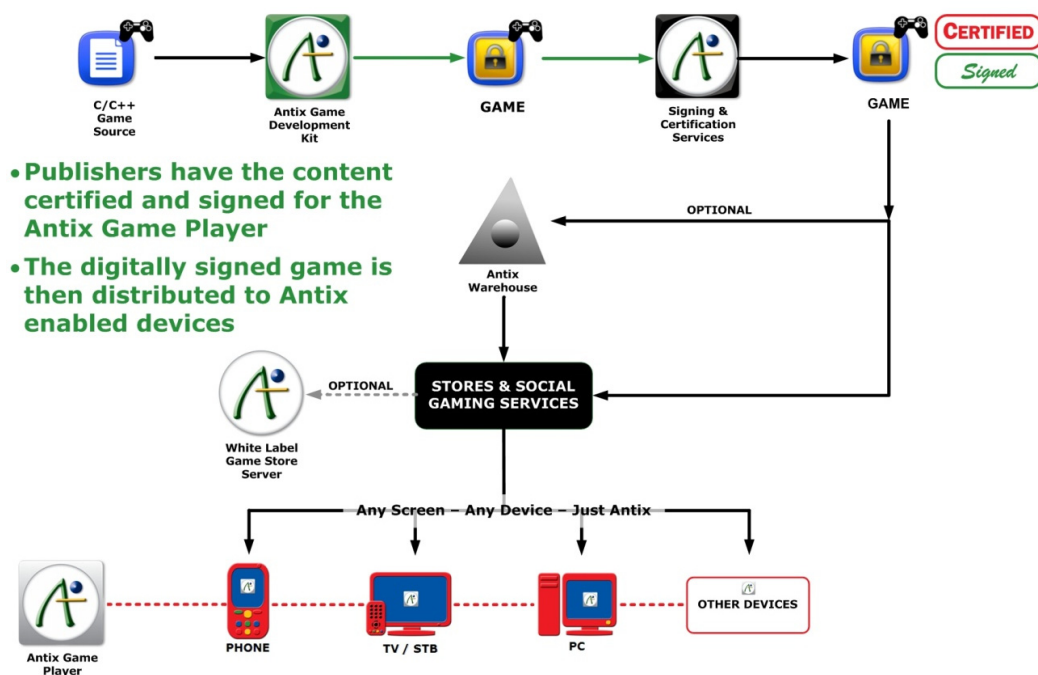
C/C++ Game Source

Antix Game Development Kit

GAME

Signing & Certification Services

GAME

CERTIFIED

Signed

• Publishers have the content certified and signed for the Antix Game Player

• The digitally signed game is then distributed to Antix enabled devices

OPTIONAL

Antix Warehouse

OPTIONAL

STORES & SOCIAL GAMING SERVICES

White Label Game Store Server

Any Screen – Any Device – Just Antix

Antix Game Player

PHONE

TV / STB

PC

OTHER DEVICES